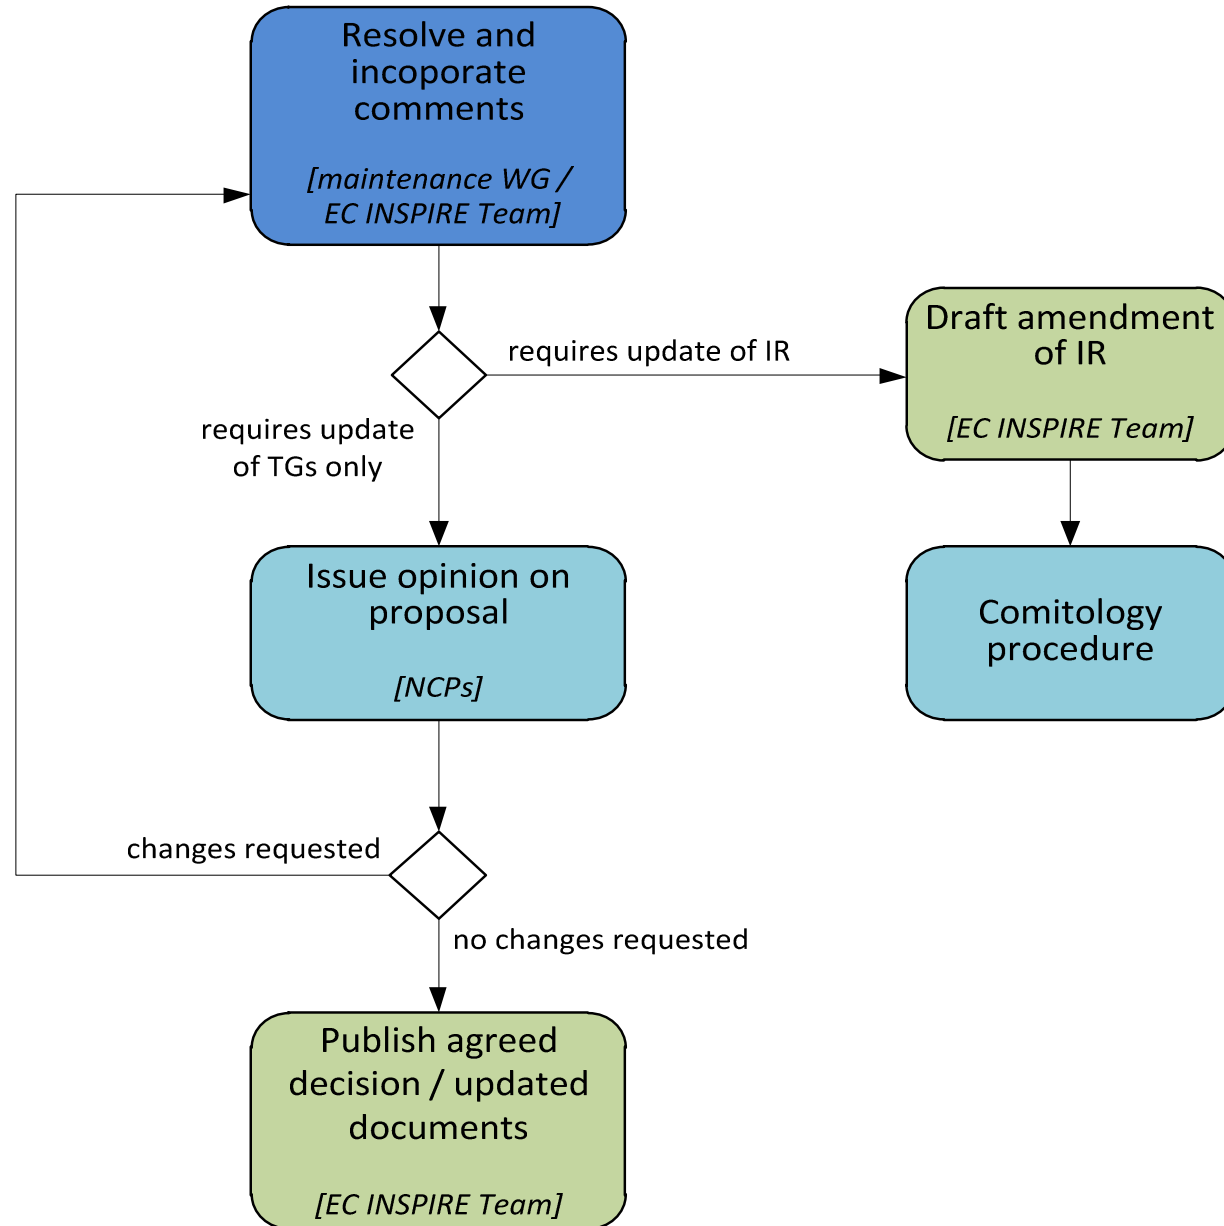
Resolve and incoporate comments

[maintenance WG / EC INSPIRE Team]

requires update of IR

Draft amendment of IR

[EC INSPIRE Team]

requires update of TGs only

Issue opinion on proposal

[NCPs]

Comitology procedure

changes requested

no changes requested

Publish agreed decision / updated documents

[EC INSPIRE Team]